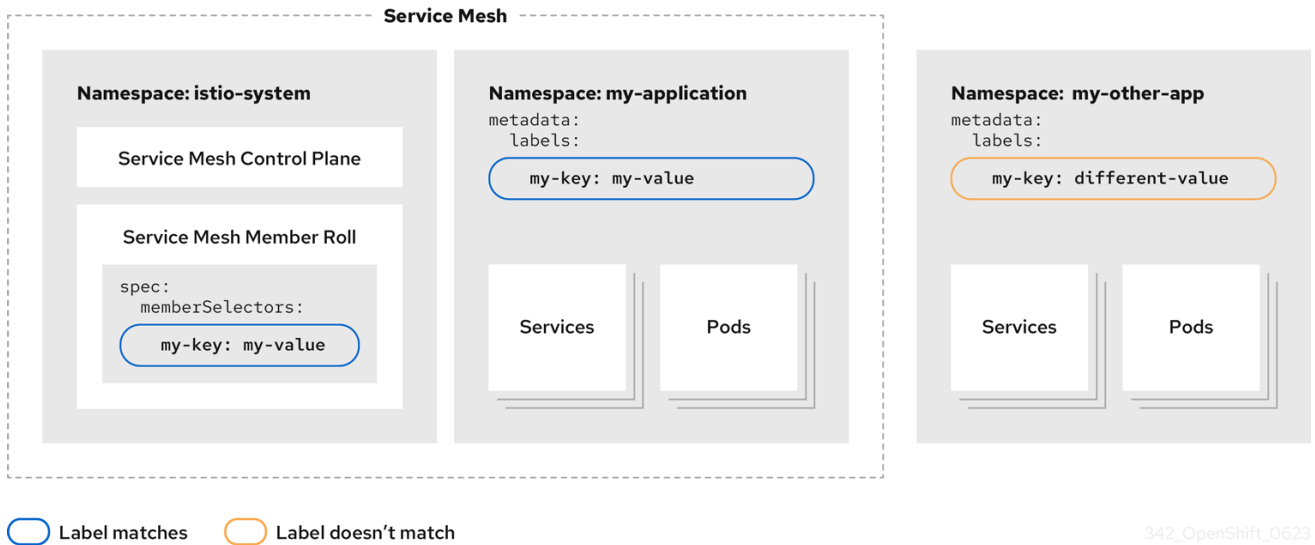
Service Mesh

Namespace: istio-system

Service Mesh Control Plane

Service Mesh Member Roll

spec:
  memberSelectors:

my-key: my-value

Namespace: my-application

metadata:
  labels:

my-key: my-value

Services

Pods

Namespace: my-other-app

metadata:
  labels:

my-key: different-value

Services

Pods

Label matches

Label doesn't match

342_OpenShift_0623